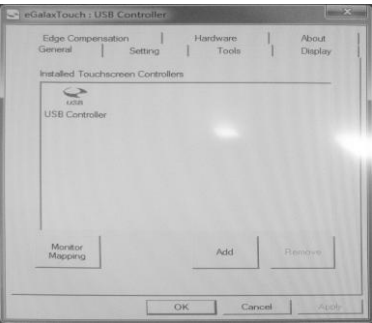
eGalaxTouch : USB Controller

Edge Compensation | Hardware | About
General | Setting | Tools | Display

Installed Touchscreen Controllers

USB
USB Controller

Monitor Mapping

Add

Remove

OK

Cancel

Apply